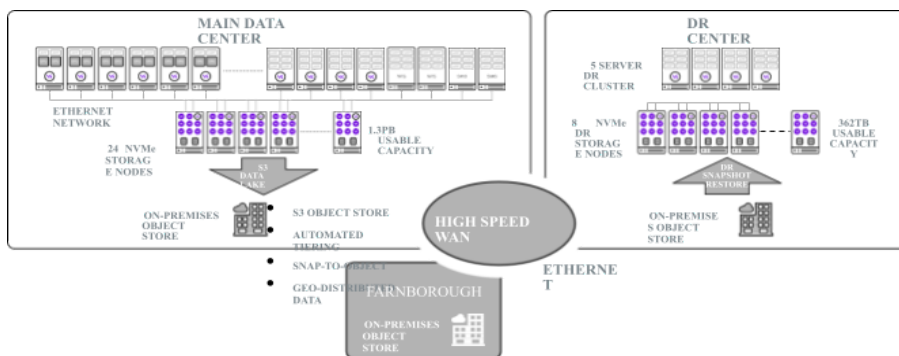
MAIN DATA CENTER

ETHERNET NETWORK

24 NVMe STORAGE NODES

1.3PB USABLE CAPACITY

S3 DATA LAKE

ON-PREMISES OBJECT STORE

S3 OBJECT STORE

AUTOMATED TIERING

SNAP-TO-OBJECT

GEO-DISTRIB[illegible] DATA

HIGH SPEED WAN

ETHERNET

FARNBOROUGH

ON-PREMISES OBJECT STORE

DR CENTER

5 SERVER DR CLUSTER

8 NVMe DR STORAGE NODES

362TB USABLE CAPACITY

DR SNAPSHOT RESTORE

ON-PREMISES OBJECT STORE